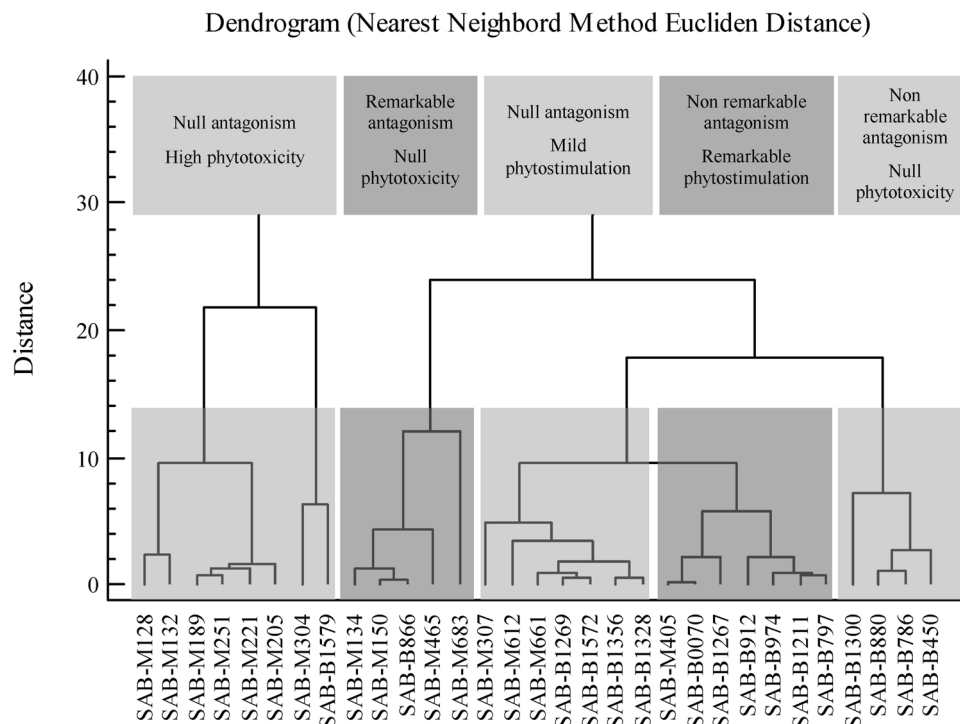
Dendrogram (Nearest Neighbord Method Eucliden Distance)

Null antagonism
High phytotoxicity

Remarkable antagonism
Null phytotoxicity

Null antagonism
Mild phytostimulation

Non remarkable antagonism
Remarkable phytostimulation

Non remarkable antagonism
Null phytotoxicity

Distance

40
30
20
10
0

SAB-M128
SAB-M132
SAB-M189
SAB-M251
SAB-M221
SAB-M205
SAB-M304
SAB-B1579
SAB-M134
SAB-M150
SAB-B866
SAB-M465
SAB-M683
SAB-M307
SAB-M612
SAB-M661
SAB-B1269
SAB-B1572
SAB-B1356
SAB-B1328
SAB-M405
SAB-B0070
SAB-B1267
SAB-B912
SAB-B974
SAB-B1211
SAB-B797
SAB-B1300
SAB-B880
SAB-B786
SAB-B450